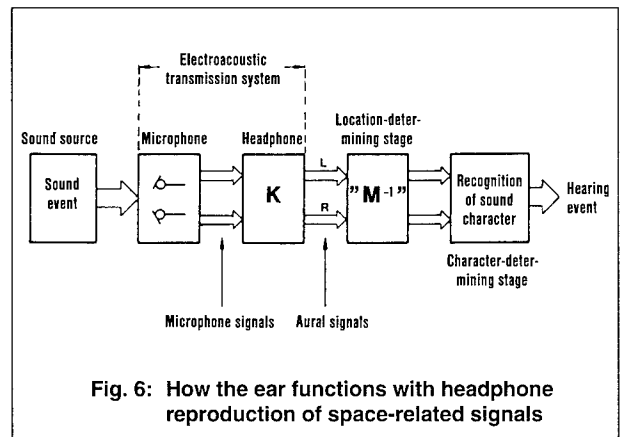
Electroacoustic transmission system

Sound source

Sound event

Microphone

Headphone

K

L

R

Location-determining stage

"$M^{-1}$"

Recognition of sound character

Hearing event

Character-determining stage

Microphone signals

Aural signals

Fig. 6: How the ear functions with headphone reproduction of space-related signals